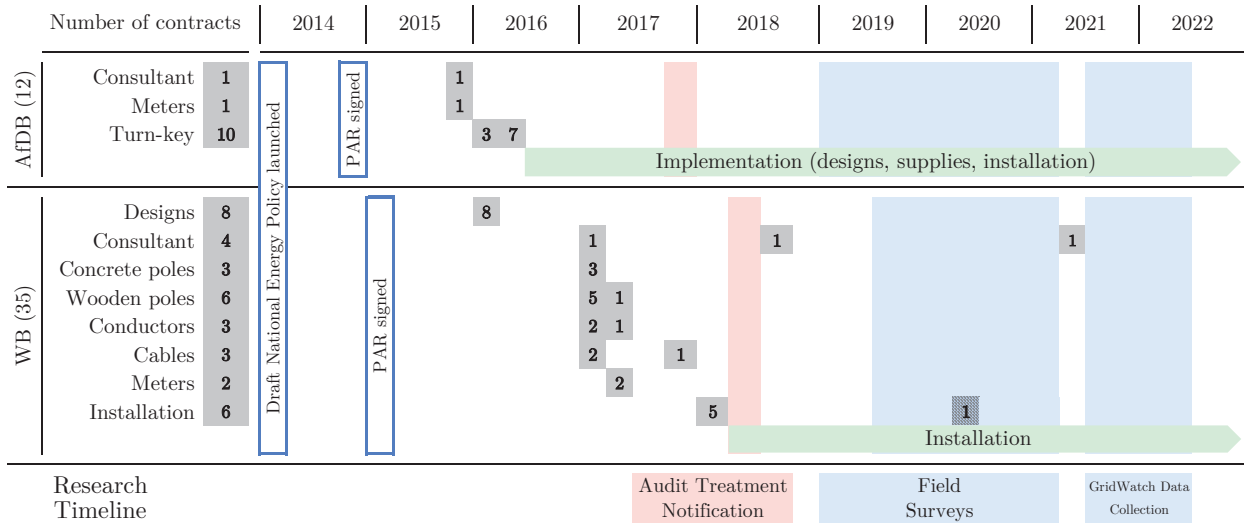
| Number of contracts | | 2014 | 2015 | 2016 | 2017 | 2018 | 2019 | 2020 | 2021 | 2022 |
|---|---|---|---|---|---|---|---|---|---|---|

AfDB (12)
Consultant 1
Meters 1
Turn-key 10

Draft National Energy Policy launched

PAR signed

1
1
3 7

Implementation (designs, supplies, installation)

WB (35)
Designs 8
Consultant 4
Concrete poles 3
Wooden poles 6
Conductors 3
Cables 3
Meters 2
Installation 6

PAR signed

8
1
3
5 1
2 1
2
2
1
1
5
1
1

Installation

Research Timeline

Audit Treatment Notification

Field Surveys

GridWatch Data Collection